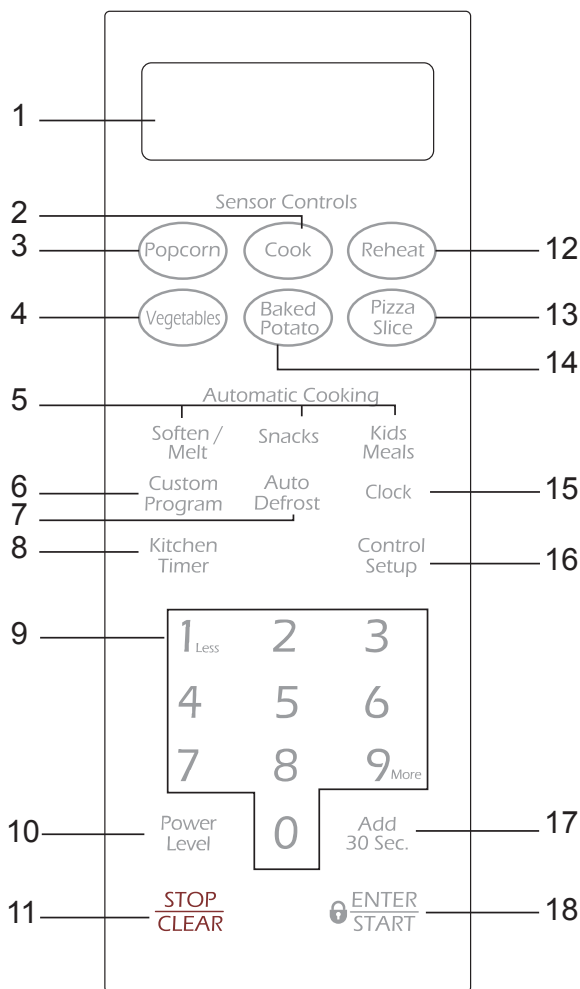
1

Sensor Controls

2

3 Popcorn Cook Reheat 12

4 Vegetables Baked Potato Pizza Slice 13

14

5 Automatic Cooking

Soften / Melt Snacks Kids Meals

6 Custom Program Auto Defrost Clock 15

7

8 Kitchen Timer Control Setup 16

9 1 Less 2 3

4 5 6

7 8 9 More

10 Power Level 0 Add 30 Sec. 17

11 STOP CLEAR ENTER START 18